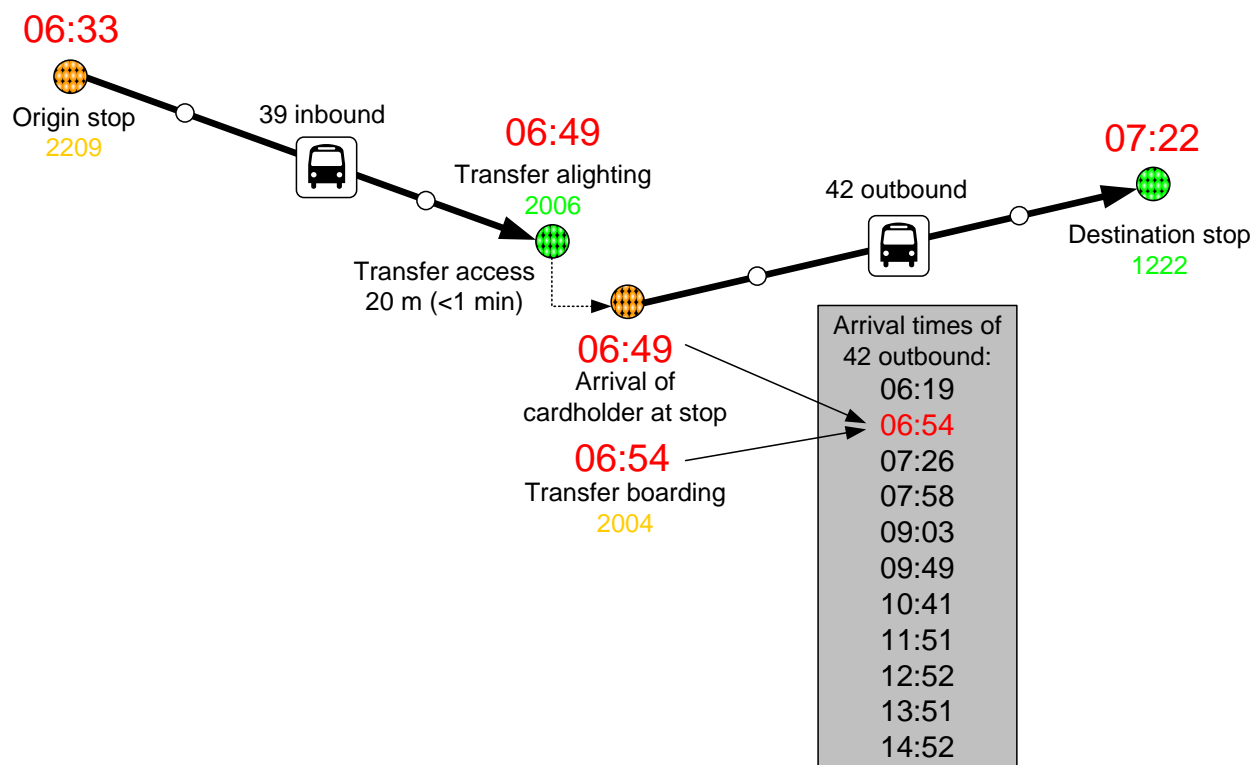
06:33
Origin stop
2209

39 inbound

06:49
Transfer alighting
2006

Transfer access
20 m (<1 min)

42 outbound

07:22
Destination stop
1222

06:49
Arrival of cardholder at stop

06:54
Transfer boarding
2004

Arrival times of 42 outbound:
06:19
06:54
07:26
07:58
09:03
09:49
10:41
11:51
12:52
13:51
14:52